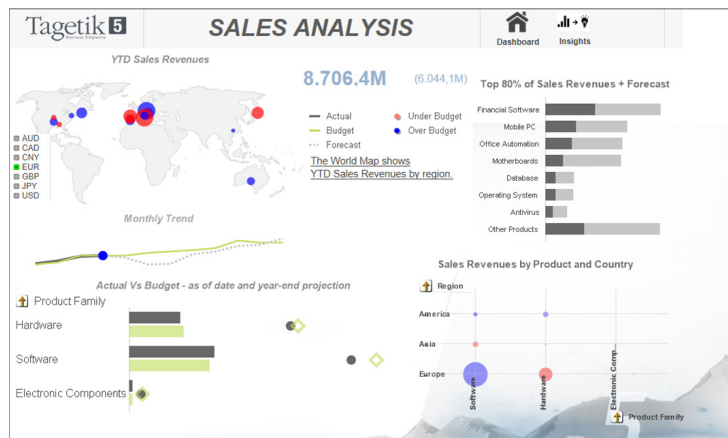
Tagetik 5

SALES ANALYSIS

Dashboard

Insights

YTD Sales Revenues

8.706.4M

(6.044,1M)

AUD
CAD
CNY
EUR
GBP
JPY
USD

Actual
Budget
Forecast

Under Budget
Over Budget

The World Map shows YTD Sales Revenues by region.

Top 80% of Sales Revenues + Forecast

Financial Software
Mobile PC
Office Automation
Motherboards
Database
Operating System
Antivirus
Other Products

Monthly Trend

Actual Vs Budget - as of date and year-end projection

Product Family

Hardware

Software

Electronic Components

Sales Revenues by Product and Country

Region

America

Asia

Europe

Software

Hardware

Electronic Comp...

Product Family